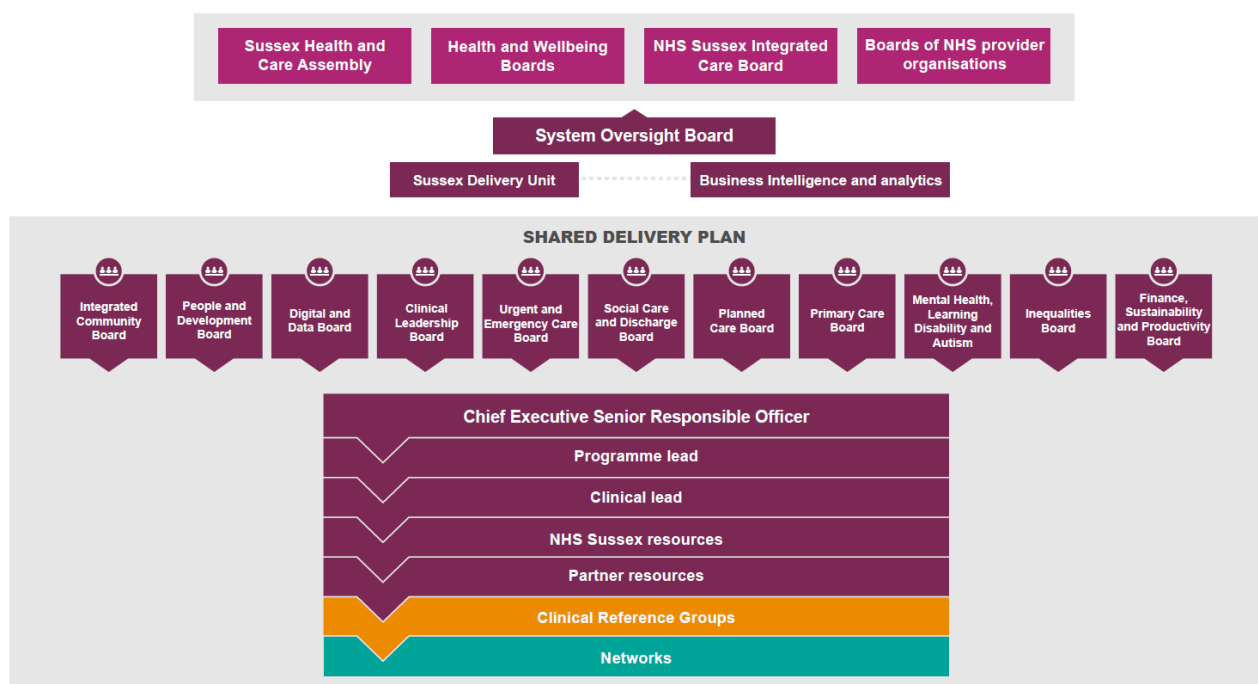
Sussex Health and Care Assembly

Health and Wellbeing Boards

NHS Sussex Integrated Care Board

Boards of NHS provider organisations

System Oversight Board

Sussex Delivery Unit

Business Intelligence and analytics

SHARED DELIVERY PLAN

Integrated Community Board

People and Development Board

Digital and Data Board

Clinical Leadership Board

Urgent and Emergency Care Board

Social Care and Discharge Board

Planned Care Board

Primary Care Board

Mental Health, Learning Disability and Autism

Inequalities Board

Finance, Sustainability and Productivity Board

Chief Executive Senior Responsible Officer

Programme lead

Clinical lead

NHS Sussex resources

Partner resources

Clinical Reference Groups

Networks